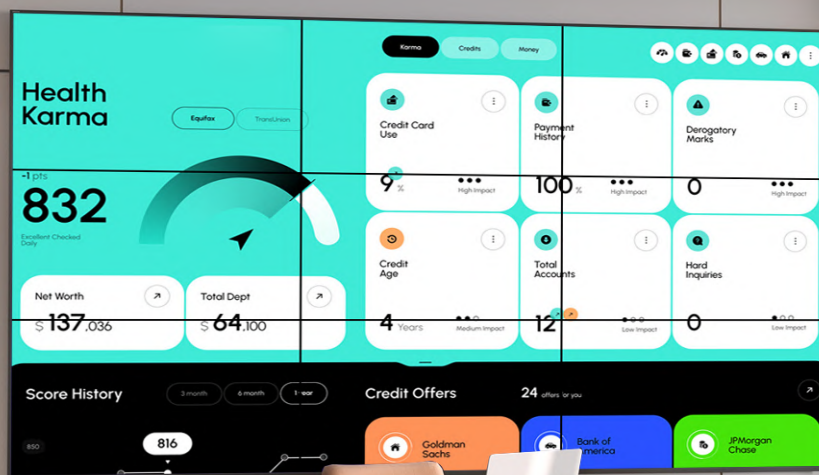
Karma
Credits
Money

Health Karma

Equifax
TransUnion

-1 pts
832
Excellent Checked Daily

Credit Card Use
9 %
High Impact

Payment History
100 %
High Impact

Derogatory Marks
0
High Impact

Credit Age
4 Years
Medium Impact

Total Accounts
12
Low Impact

Hard Inquiries
0
Low Impact

Net Worth
$ 137,036

Total Dept
$ 64,100

Score History
3 month
6 month
1 year
850
816

Credit Offers
24 offers for you

Goldman Sachs
Bank of America
JPMorgan Chase